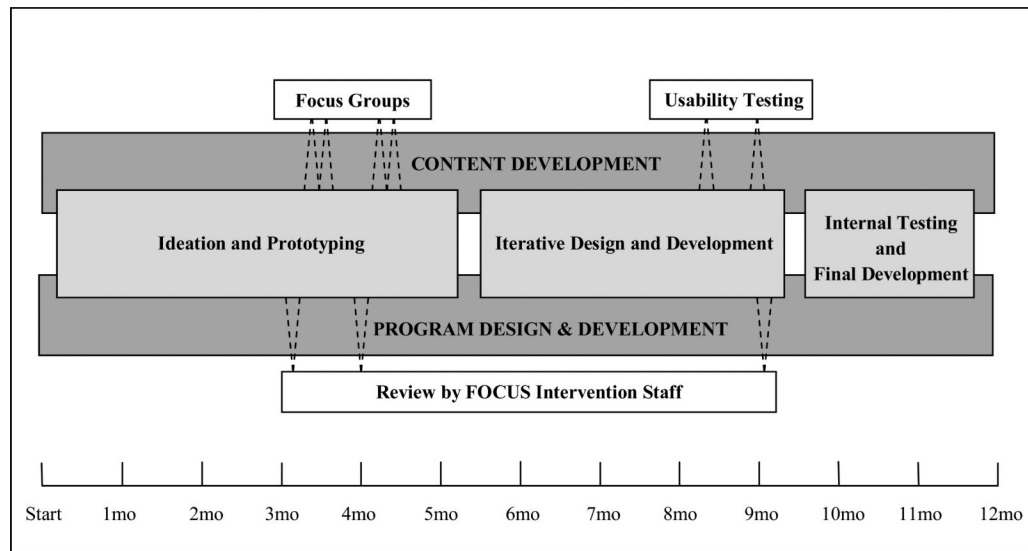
Focus Groups

Usability Testing

CONTENT DEVELOPMENT

Ideation and Prototyping

Iterative Design and Development

Internal Testing and Final Development

PROGRAM DESIGN & DEVELOPMENT

Review by FOCUS Intervention Staff

Start 1mo 2mo 3mo 4mo 5mo 6mo 7mo 8mo 9mo 10mo 11mo 12mo